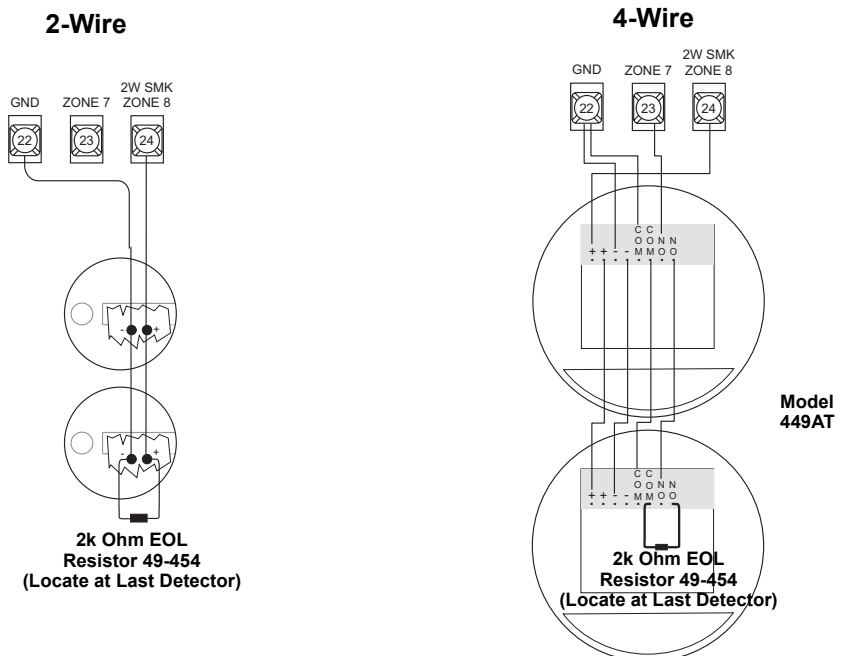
2-Wire

GND ZONE 7 2W SMK ZONE 8

22 23 24

- +

- +

2k Ohm EOL Resistor 49-454 (Locate at Last Detector)

4-Wire

GND ZONE 7 2W SMK ZONE 8

22 23 24

+ + - - C O M C O M N O N O

Model 449AT

+ + - - C O M C O M N O N O

2k Ohm EOL Resistor 49-454 (Locate at Last Detector)